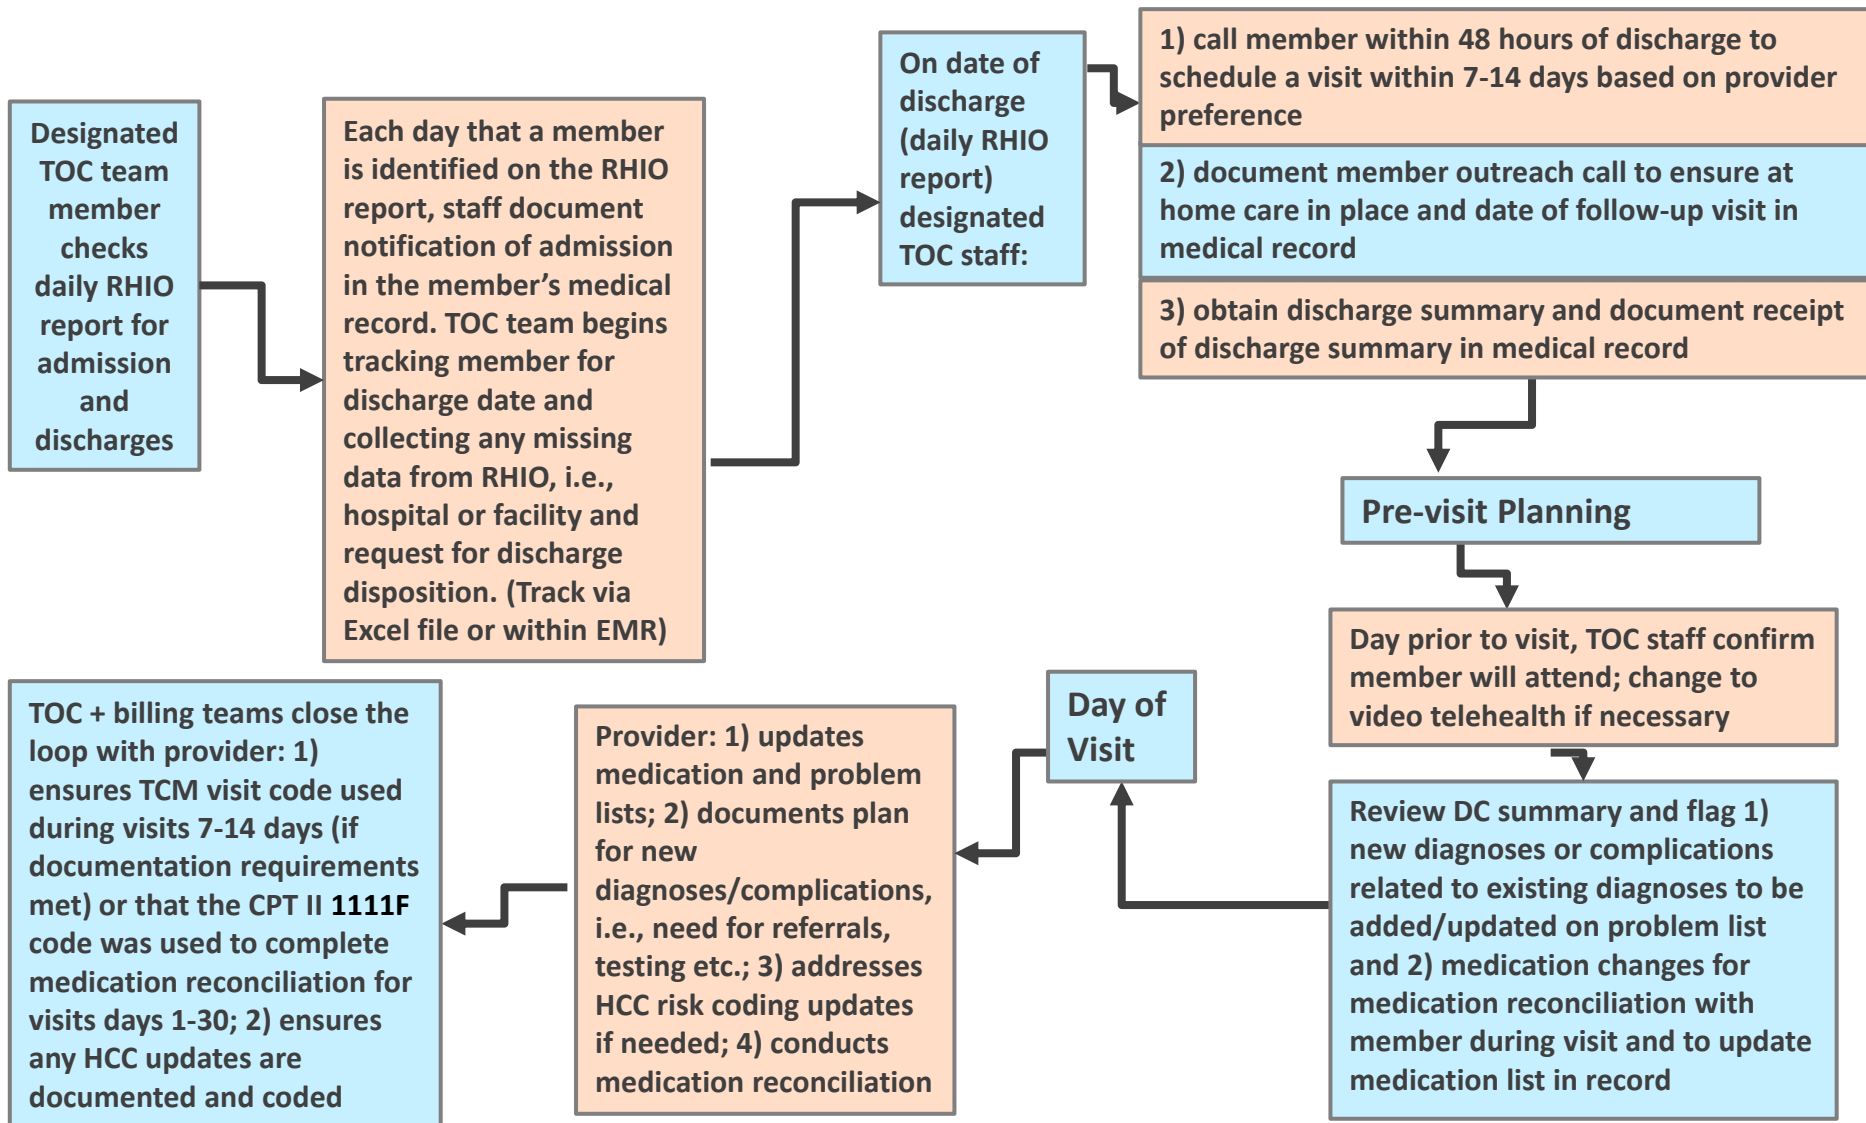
Designated TOC team member checks daily RHIO report for admission and discharges

Each day that a member is identified on the RHIO report, staff document notification of admission in the member's medical record. TOC team begins tracking member for discharge date and collecting any missing data from RHIO, i.e., hospital or facility and request for discharge disposition. (Track via Excel file or within EMR)

On date of discharge (daily RHIO report) designated TOC staff:

1) call member within 48 hours of discharge to schedule a visit within 7-14 days based on provider preference

2) document member outreach call to ensure at home care in place and date of follow-up visit in medical record

3) obtain discharge summary and document receipt of discharge summary in medical record

Pre-visit Planning

Day prior to visit, TOC staff confirm member will attend; change to video telehealth if necessary

Review DC summary and flag 1) new diagnoses or complications related to existing diagnoses to be added/updated on problem list and 2) medication changes for medication reconciliation with member during visit and to update medication list in record

Day of Visit

Provider: 1) updates medication and problem lists; 2) documents plan for new diagnoses/complications, i.e., need for referrals, testing etc.; 3) addresses HCC risk coding updates if needed; 4) conducts medication reconciliation

TOC + billing teams close the loop with provider: 1) ensures TCM visit code used during visits 7-14 days (if documentation requirements met) or that the CPT II 1111F code was used to complete medication reconciliation for visits days 1-30; 2) ensures any HCC updates are documented and coded